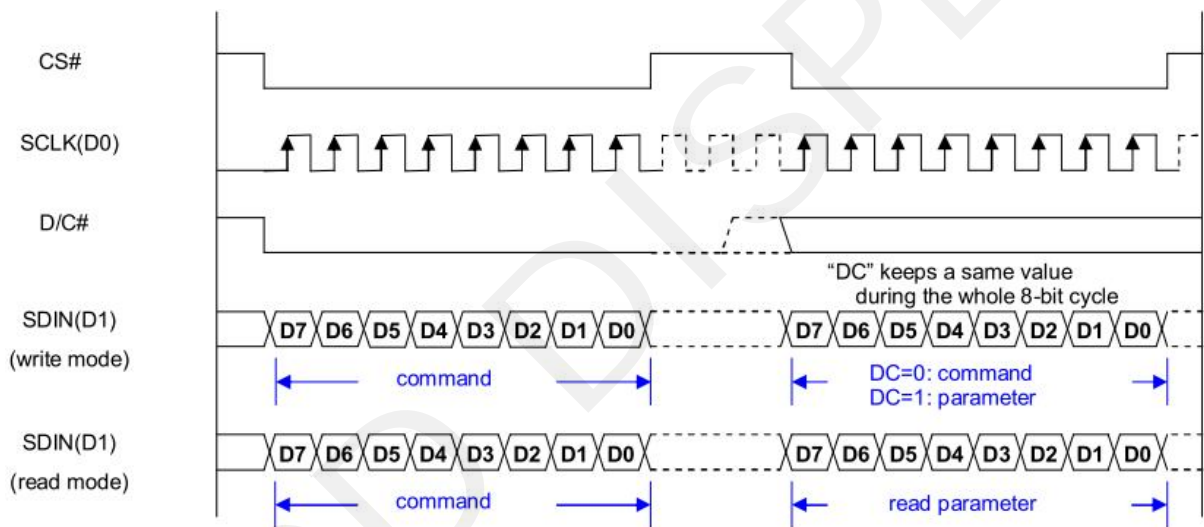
CS#

SCLK(D0)

D/C#

"DC" keeps a same value during the whole 8-bit cycle

SDIN(D1) (write mode)

D7 D6 D5 D4 D3 D2 D1 D0

D7 D6 D5 D4 D3 D2 D1 D0

command

DC=0: command
DC=1: parameter

SDIN(D1) (read mode)

D7 D6 D5 D4 D3 D2 D1 D0

D7 D6 D5 D4 D3 D2 D1 D0

command

read parameter